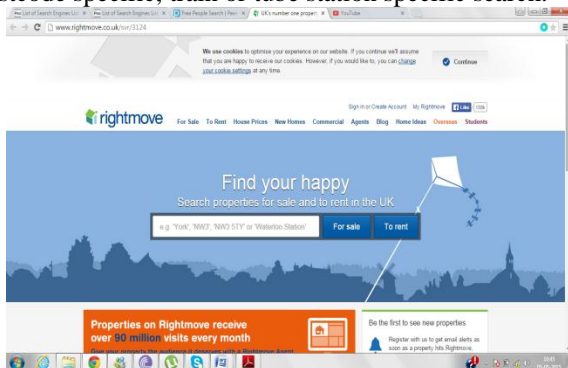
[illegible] specific, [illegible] specific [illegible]

List of Search Engines List | List of Search Engines List | Free People Search | Peo | UK's number one propert | YouTube

www.rightmove.co.uk/?sr/3124

We use cookies to optimise your experience on our website. If you continue we'll assume that you are happy to receive our cookies. However, if you would like to, you can change your cookie settings at any time.

Continue

Sign in or Create Account | My Rightmove | Like | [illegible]

rightmove

For Sale | To Rent | House Prices | New Homes | Commercial | Agents | Blog | Home Ideas | Overseas | Students

Find your happy

Search properties for sale and to rent in the UK

e.g. 'York', 'NW3', 'NW3 5TY' or 'Waterloo Station'

For sale

To rent

Properties on Rightmove receive over 90 million visits every month

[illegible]

Be the first to see new properties

Register with us to get email alerts as soon as a property hits Rightmove.

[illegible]